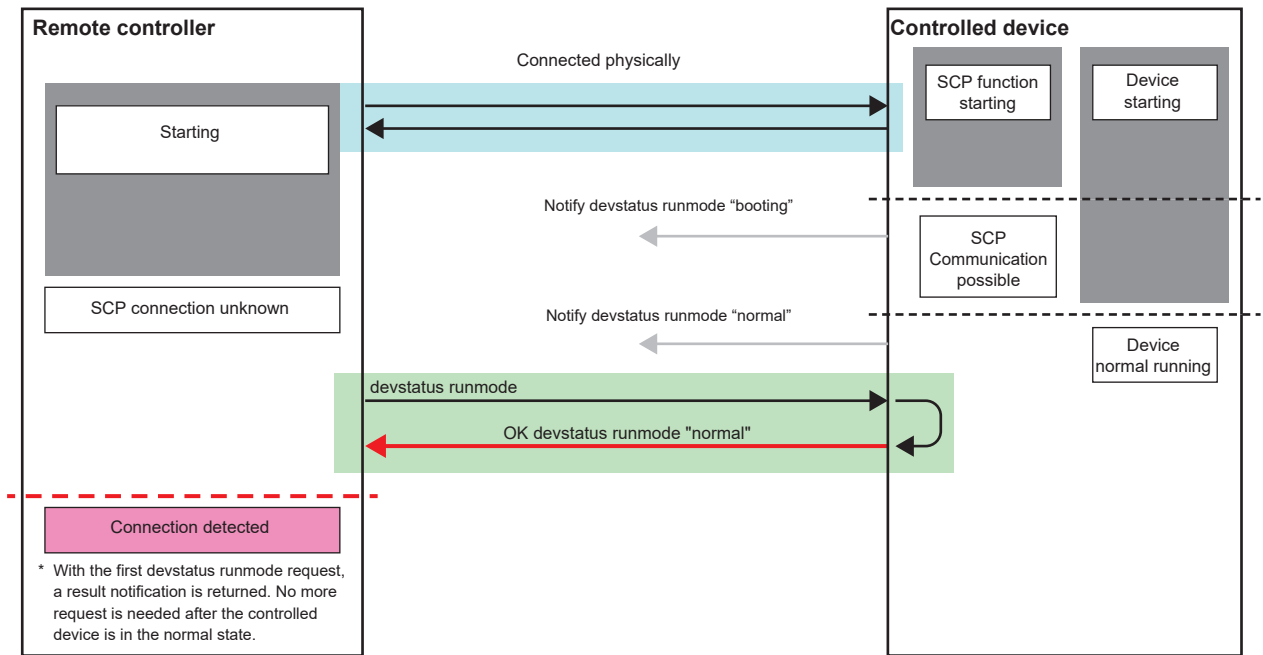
Remote controller

Controlled device

Connected physically

SCP function starting

Device starting

Starting

Notify devstatus runmode “booting”

SCP Communication possible

SCP connection unknown

Notify devstatus runmode “normal”

Device normal running

devstatus runmode

OK devstatus runmode "normal"

Connection detected

* With the first devstatus runmode request, a result notification is returned. No more request is needed after the controlled device is in the normal state.